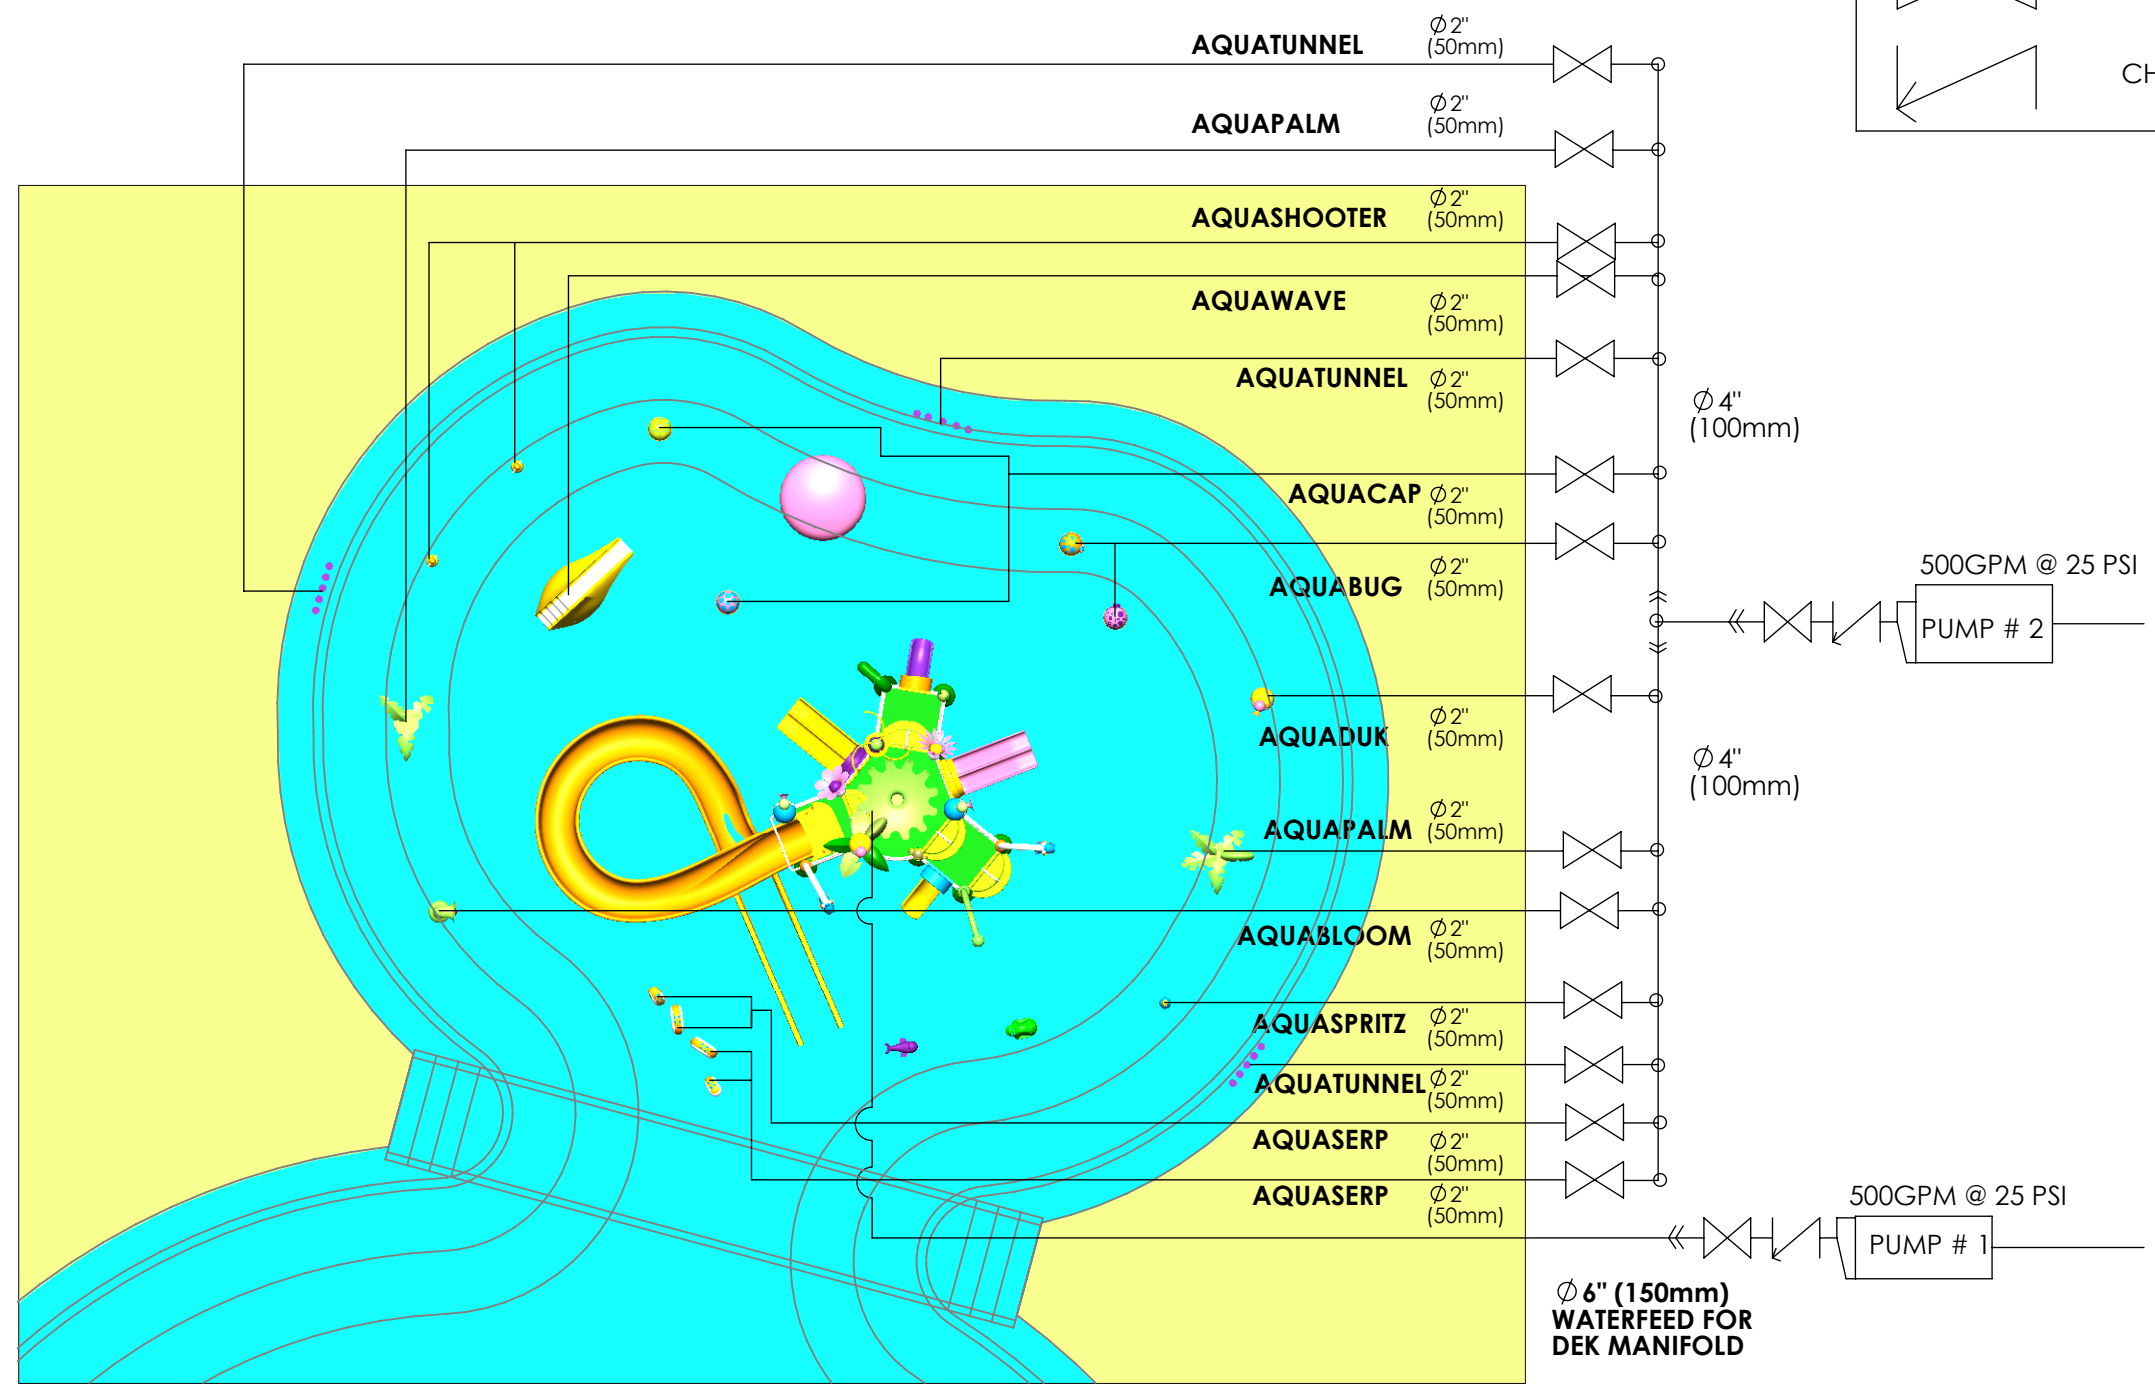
AQUATUNNEL $\phi$2" (50mm)

AQUAPALM $\phi$2" (50mm)

AQUASHOOTER $\phi$2" (50mm)

AQUAWAVE $\phi$2" (50mm)

AQUATUNNEL $\phi$2" (50mm)

$\phi$4" (100mm)

AQUACAP $\phi$2" (50mm)

AQUABUG $\phi$2" (50mm)

500GPM @ 25 PSI

PUMP # 2

AQUADUK $\phi$2" (50mm)

$\phi$4" (100mm)

AQUAPALM $\phi$2" (50mm)

AQUABLOOM $\phi$2" (50mm)

AQUASPRITZ $\phi$2" (50mm)

AQUATUNNEL $\phi$2" (50mm)

AQUASERP $\phi$2" (50mm)

AQUASERP $\phi$2" (50mm)

500GPM @ 25 PSI

PUMP # 1

$\phi$6" (150mm) WATERFEED FOR DEK MANIFOLD

CH